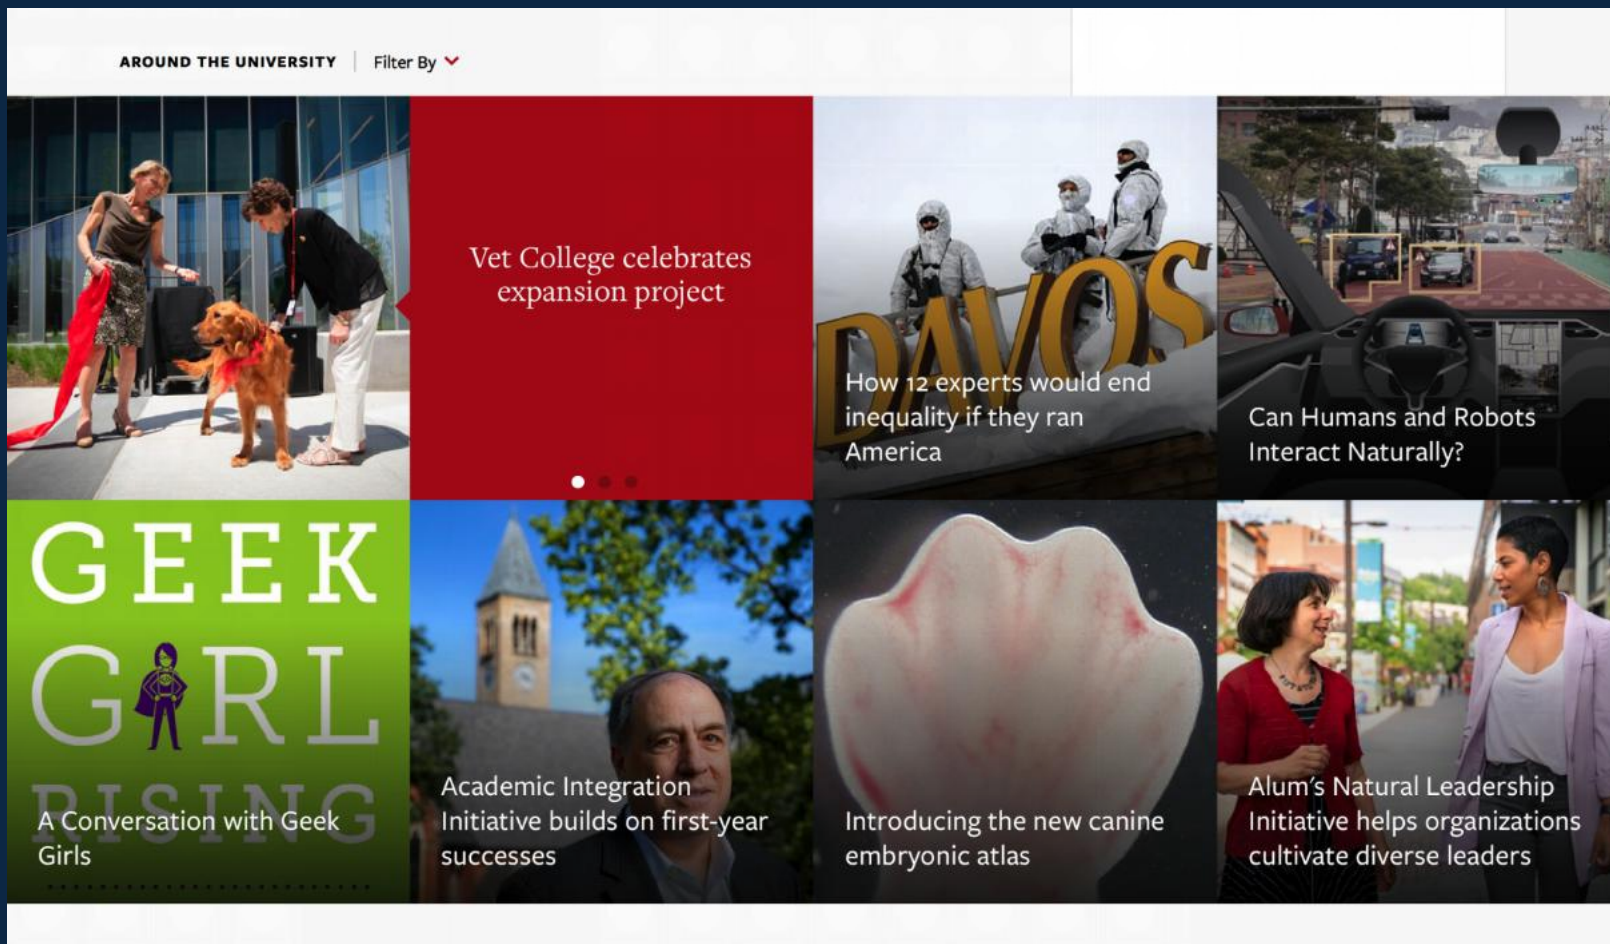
AROUND THE UNIVERSITY | Filter By

Vet College celebrates expansion project

DAVOS

How 12 experts would end inequality if they ran America

Can Humans and Robots Interact Naturally?

GEEK GIRL RISING

A Conversation with Geek Girls

Academic Integration Initiative builds on first-year successes

Introducing the new canine embryonic atlas

Alum's Natural Leadership Initiative helps organizations cultivate diverse leaders